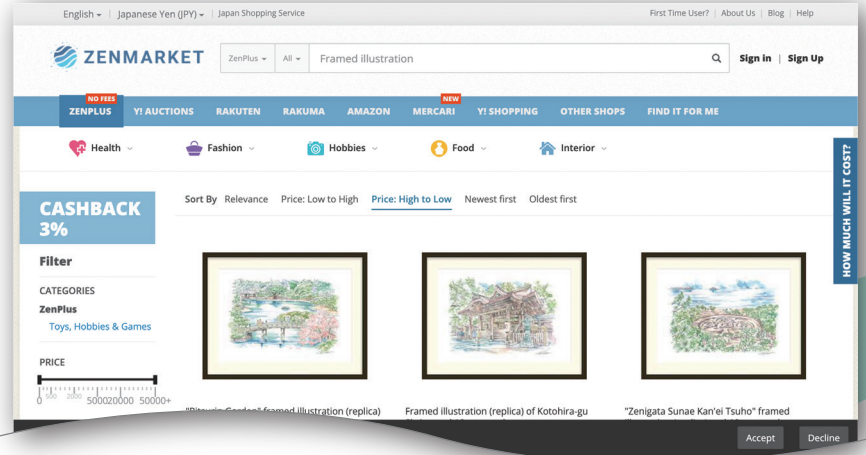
English | Japanese Yen (JPY) | Japan Shopping Service

First Time User? | About Us | Blog | Help

ZENMARKET

ZenPlus All Framed illustration

Sign in | Sign Up

NO FEES
ZENPLUS Y! AUCTIONS RAKUTEN RAKUMA AMAZON NEW MERCARI Y! SHOPPING OTHER SHOPS FIND IT FOR ME

Health Fashion Hobbies Food Interior

CASHBACK 3%

Filter

CATEGORIES
ZenPlus
Toys, Hobbies & Games

PRICE
0 500 2000 5000 20000 50000+

Sort By Relevance Price: Low to High Price: High to Low Newest first Oldest first

HOW MUCH WILL IT COST?

"Ritsurin Garden" framed illustration (replica)

Framed illustration (replica) of Kotohira-gu

"Zenigata Sunae Kan'ei Tsuho" framed

Accept Decline